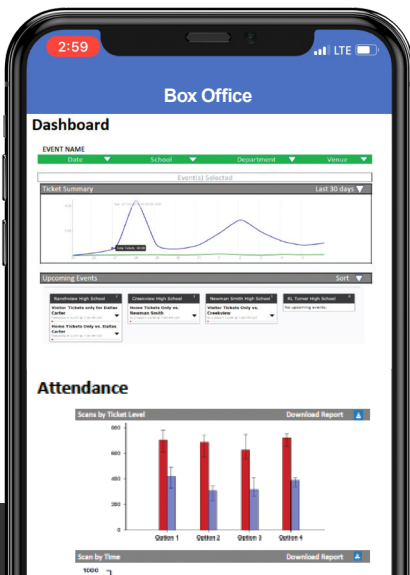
2:59

LTE

Box Office

Dashboard

EVENT NAME

Date School Department Venue

Event(s) Selected

Ticket Summary Last 30 days

Upcoming Events Sort

Randview High School

Visitor Tickets only for Dallas Carter

Home Tickets Only vs. Dallas Carter

Creekview High School

Home Tickets Only vs. Newman Smith

Newman Smith High School

Visitor Tickets Only vs. Creekview

RL Turner High School

No upcoming events.

Attendance

Scans by Ticket Level Download Report

800

600

400

200

0

Option 1 Option 2 Option 3 Option 4

Scan by Time Download Report

1000